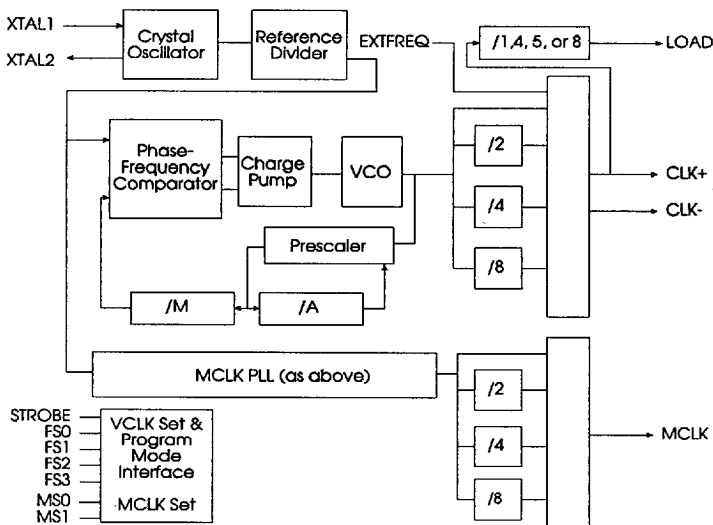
XTAL1
XTAL2
Crystal Oscillator
Reference Divider
EXTFREQ
/1,4, 5, or 8
LOAD
Phase-Frequency Comparator
Charge Pump
VCO
/2
/4
/8
CLK+
CLK-
Prescaler
/M
/A
MCLK PLL (as above)
/2
/4
/8
MCLK
STROBE
FS0
FS1
FS2
FS3
MS0
MS1
VCLK Set & Program Mode Interface
MCLK Set